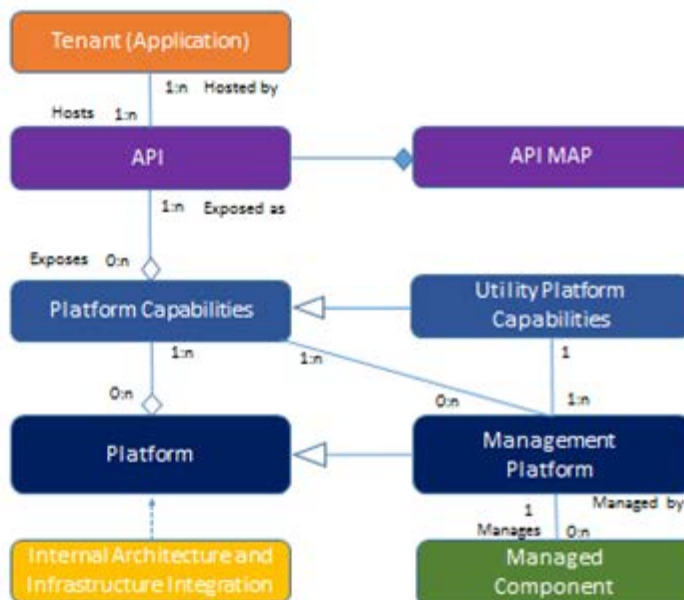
Tenant (Application)

1:n Hosted by

Hosts 1:n

API

API MAP

1:n Exposed as

Exposes 0:n

Platform Capabilities

Utility Platform Capabilities

1:n

1:n

1

0:n

0:n

1:n

Platform

Management Platform

1

Managed by

Manages 0:n

Internal Architecture and Infrastructure Integration

Managed Component